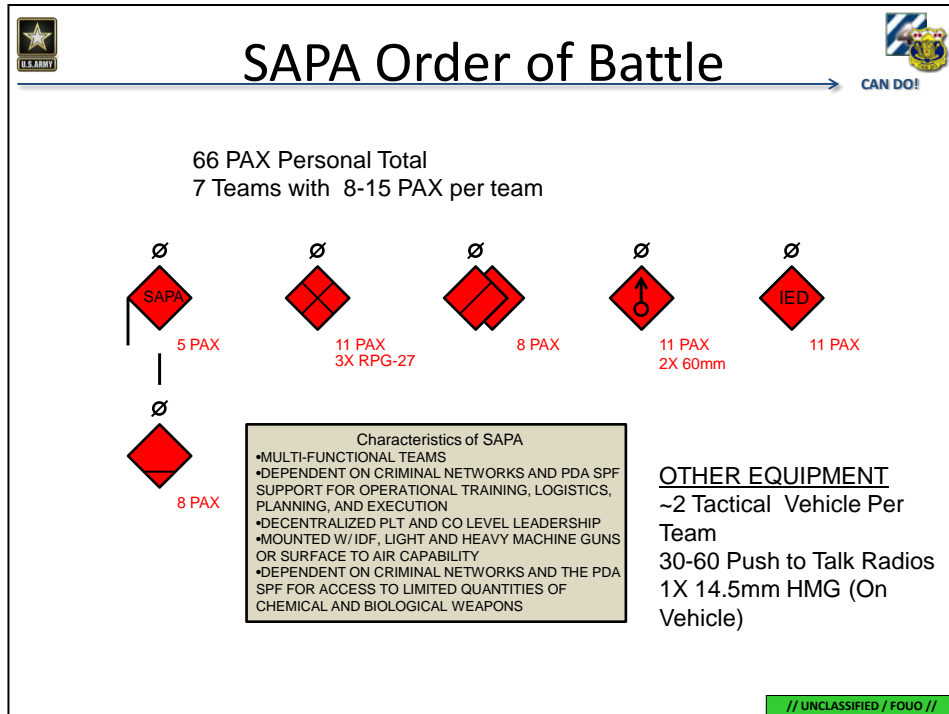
U.S.ARMY

SAPA Order of Battle

CAN DO!

66 PAX Personal Total
7 Teams with 8-15 PAX per team

ø
SAPA
5 PAX

ø
11 PAX
3X RPG-27

ø
8 PAX

ø
11 PAX
2X 60mm

ø
IED
11 PAX

ø
8 PAX

Characteristics of SAPA
•MULTI-FUNCTIONAL TEAMS
•DEPENDENT ON CRIMINAL NETWORKS AND PDA SPF SUPPORT FOR OPERATIONAL TRAINING, LOGISTICS, PLANNING, AND EXECUTION
•DECENTRALIZED PLT AND CO LEVEL LEADERSHIP
•MOUNTED W/ IDF, LIGHT AND HEAVY MACHINE GUNS OR SURFACE TO AIR CAPABILITY
•DEPENDENT ON CRIMINAL NETWORKS AND THE PDA SPF FOR ACCESS TO LIMITED QUANTITIES OF CHEMICAL AND BIOLOGICAL WEAPONS

OTHER EQUIPMENT
~2 Tactical Vehicle Per Team
30-60 Push to Talk Radios
1X 14.5mm HMG (On Vehicle)

// UNCLASSIFIED / FOUO //